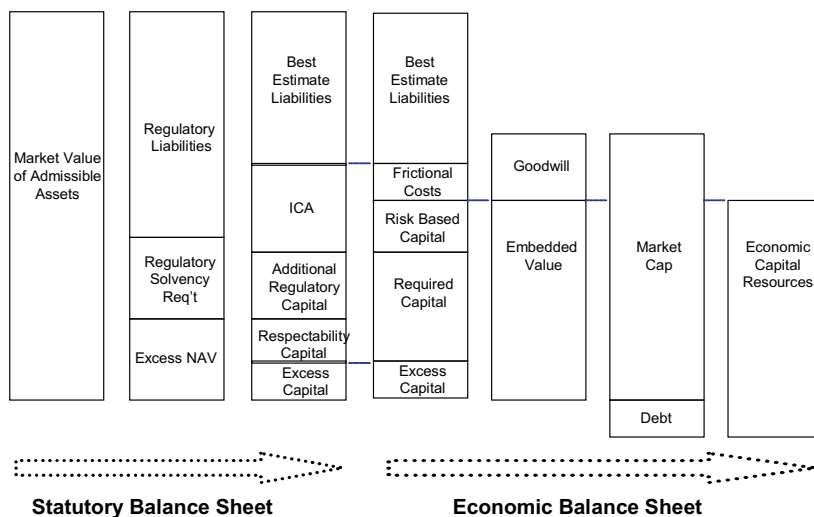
Market Value of Admissible Assets

Regulatory Liabilities

Regulatory Solvency Req't

Excess NAV

Best Estimate Liabilities

ICA

Additional Regulatory Capital

Respectability Capital

Excess Capital

Best Estimate Liabilities

Frictional Costs

Risk Based Capital

Required Capital

Excess Capital

Goodwill

Embedded Value

Market Cap

Debt

Economic Capital Resources

Statutory Balance Sheet

Economic Balance Sheet